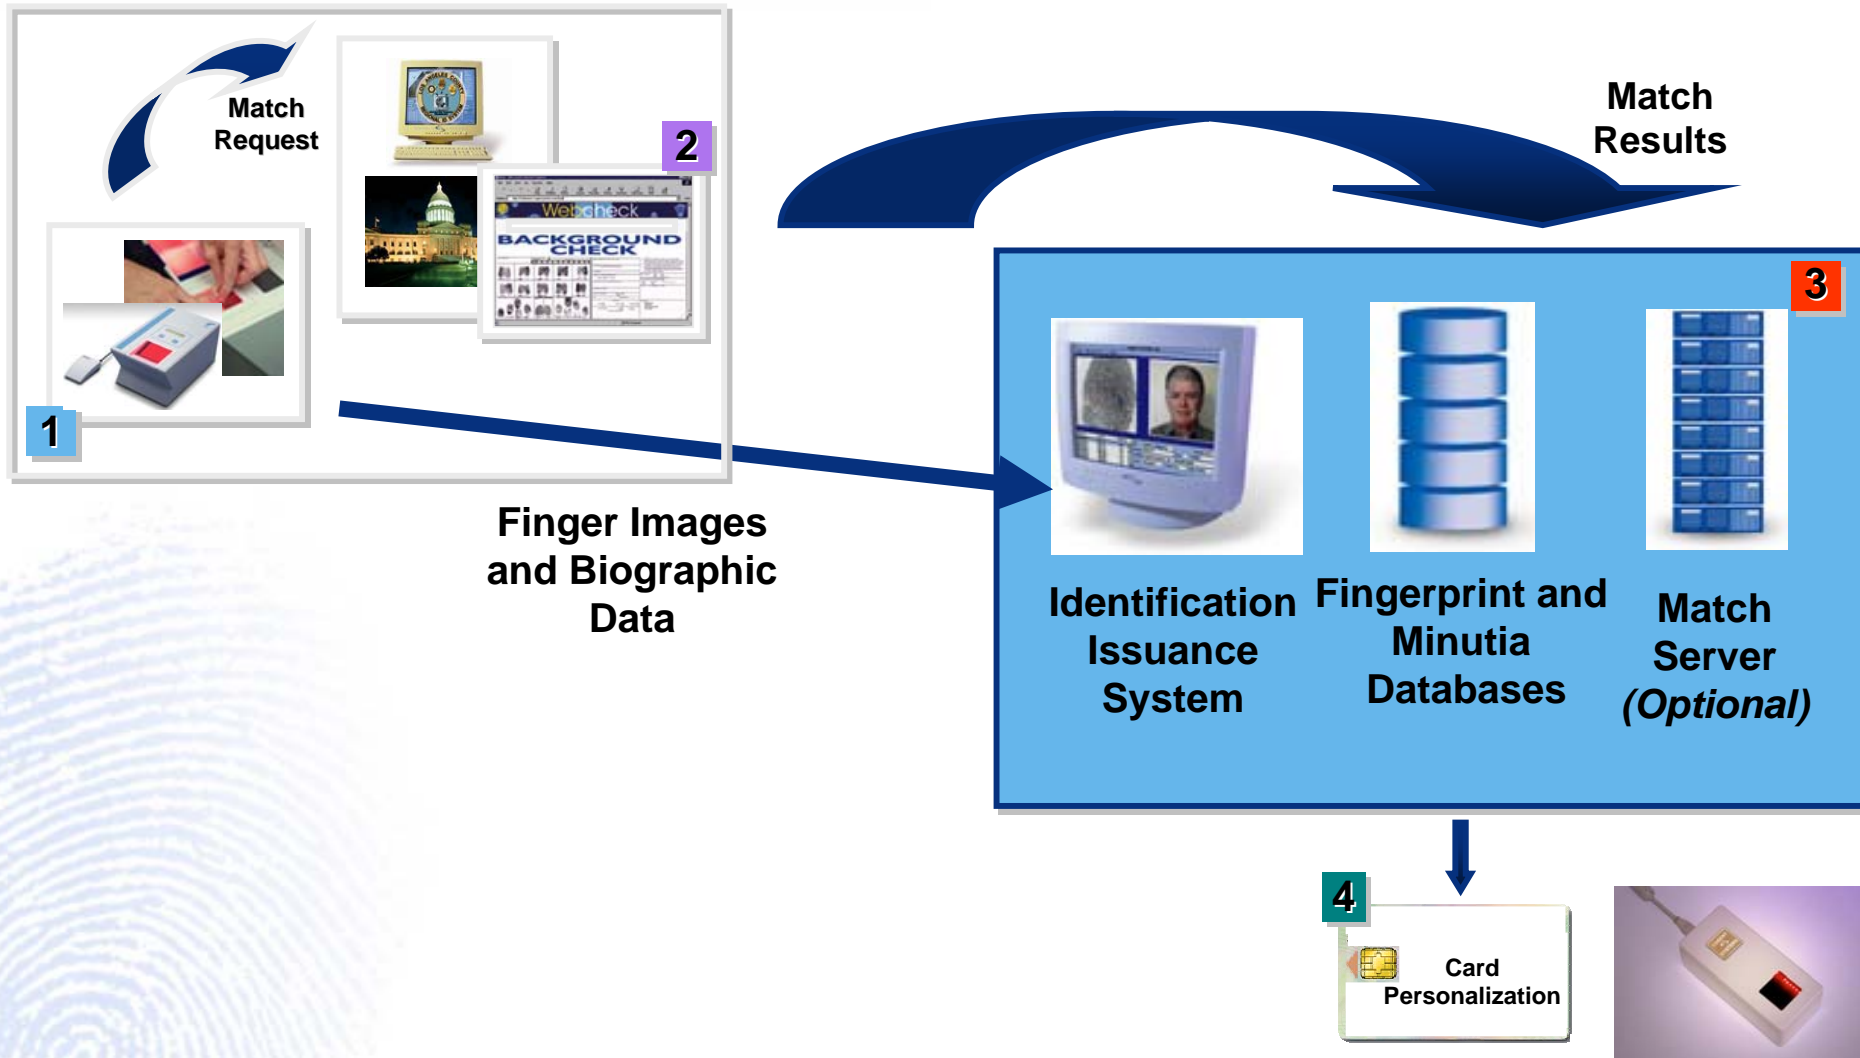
Match Request

2

Webcheck

BACKGROUND CHECK

1

Match Results

3

Finger Images and Biographic Data

Identification Issuance System

Fingerprint and Minutia Databases

Match Server (Optional)

4

Card Personalization